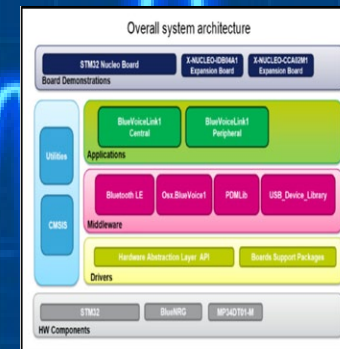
Overall system architecture

STM32 Nucleo Board

X-NUCLEO-IDB04A1 Expansion Board

X-NUCLEO-CCA02M1 Expansion Board

Board Demonstrations

Utilities

CMSIS

BlueVoiceLink1 Central

BlueVoiceLink1 Peripheral

Applications

Bluetooth LE

Osx.BlueVoice1

PDMLib

USB_Device_Library

Middleware

Hardware Abstraction Layer API

Boards Support Packages

Drivers

STM32

BlueNRG

MP34DT01-M

HW Components